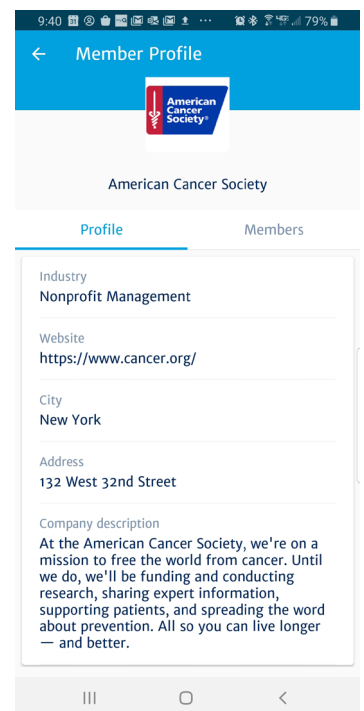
9:40 ··· 79%

Member Profile

American Cancer Society®

American Cancer Society

Profile

Members

Industry
Nonprofit Management

Website
https://www.cancer.org/

City
New York

Address
132 West 32nd Street

Company description
At the American Cancer Society, we're on a mission to free the world from cancer. Until we do, we'll be funding and conducting research, sharing expert information, supporting patients, and spreading the word about prevention. All so you can live longer — and better.